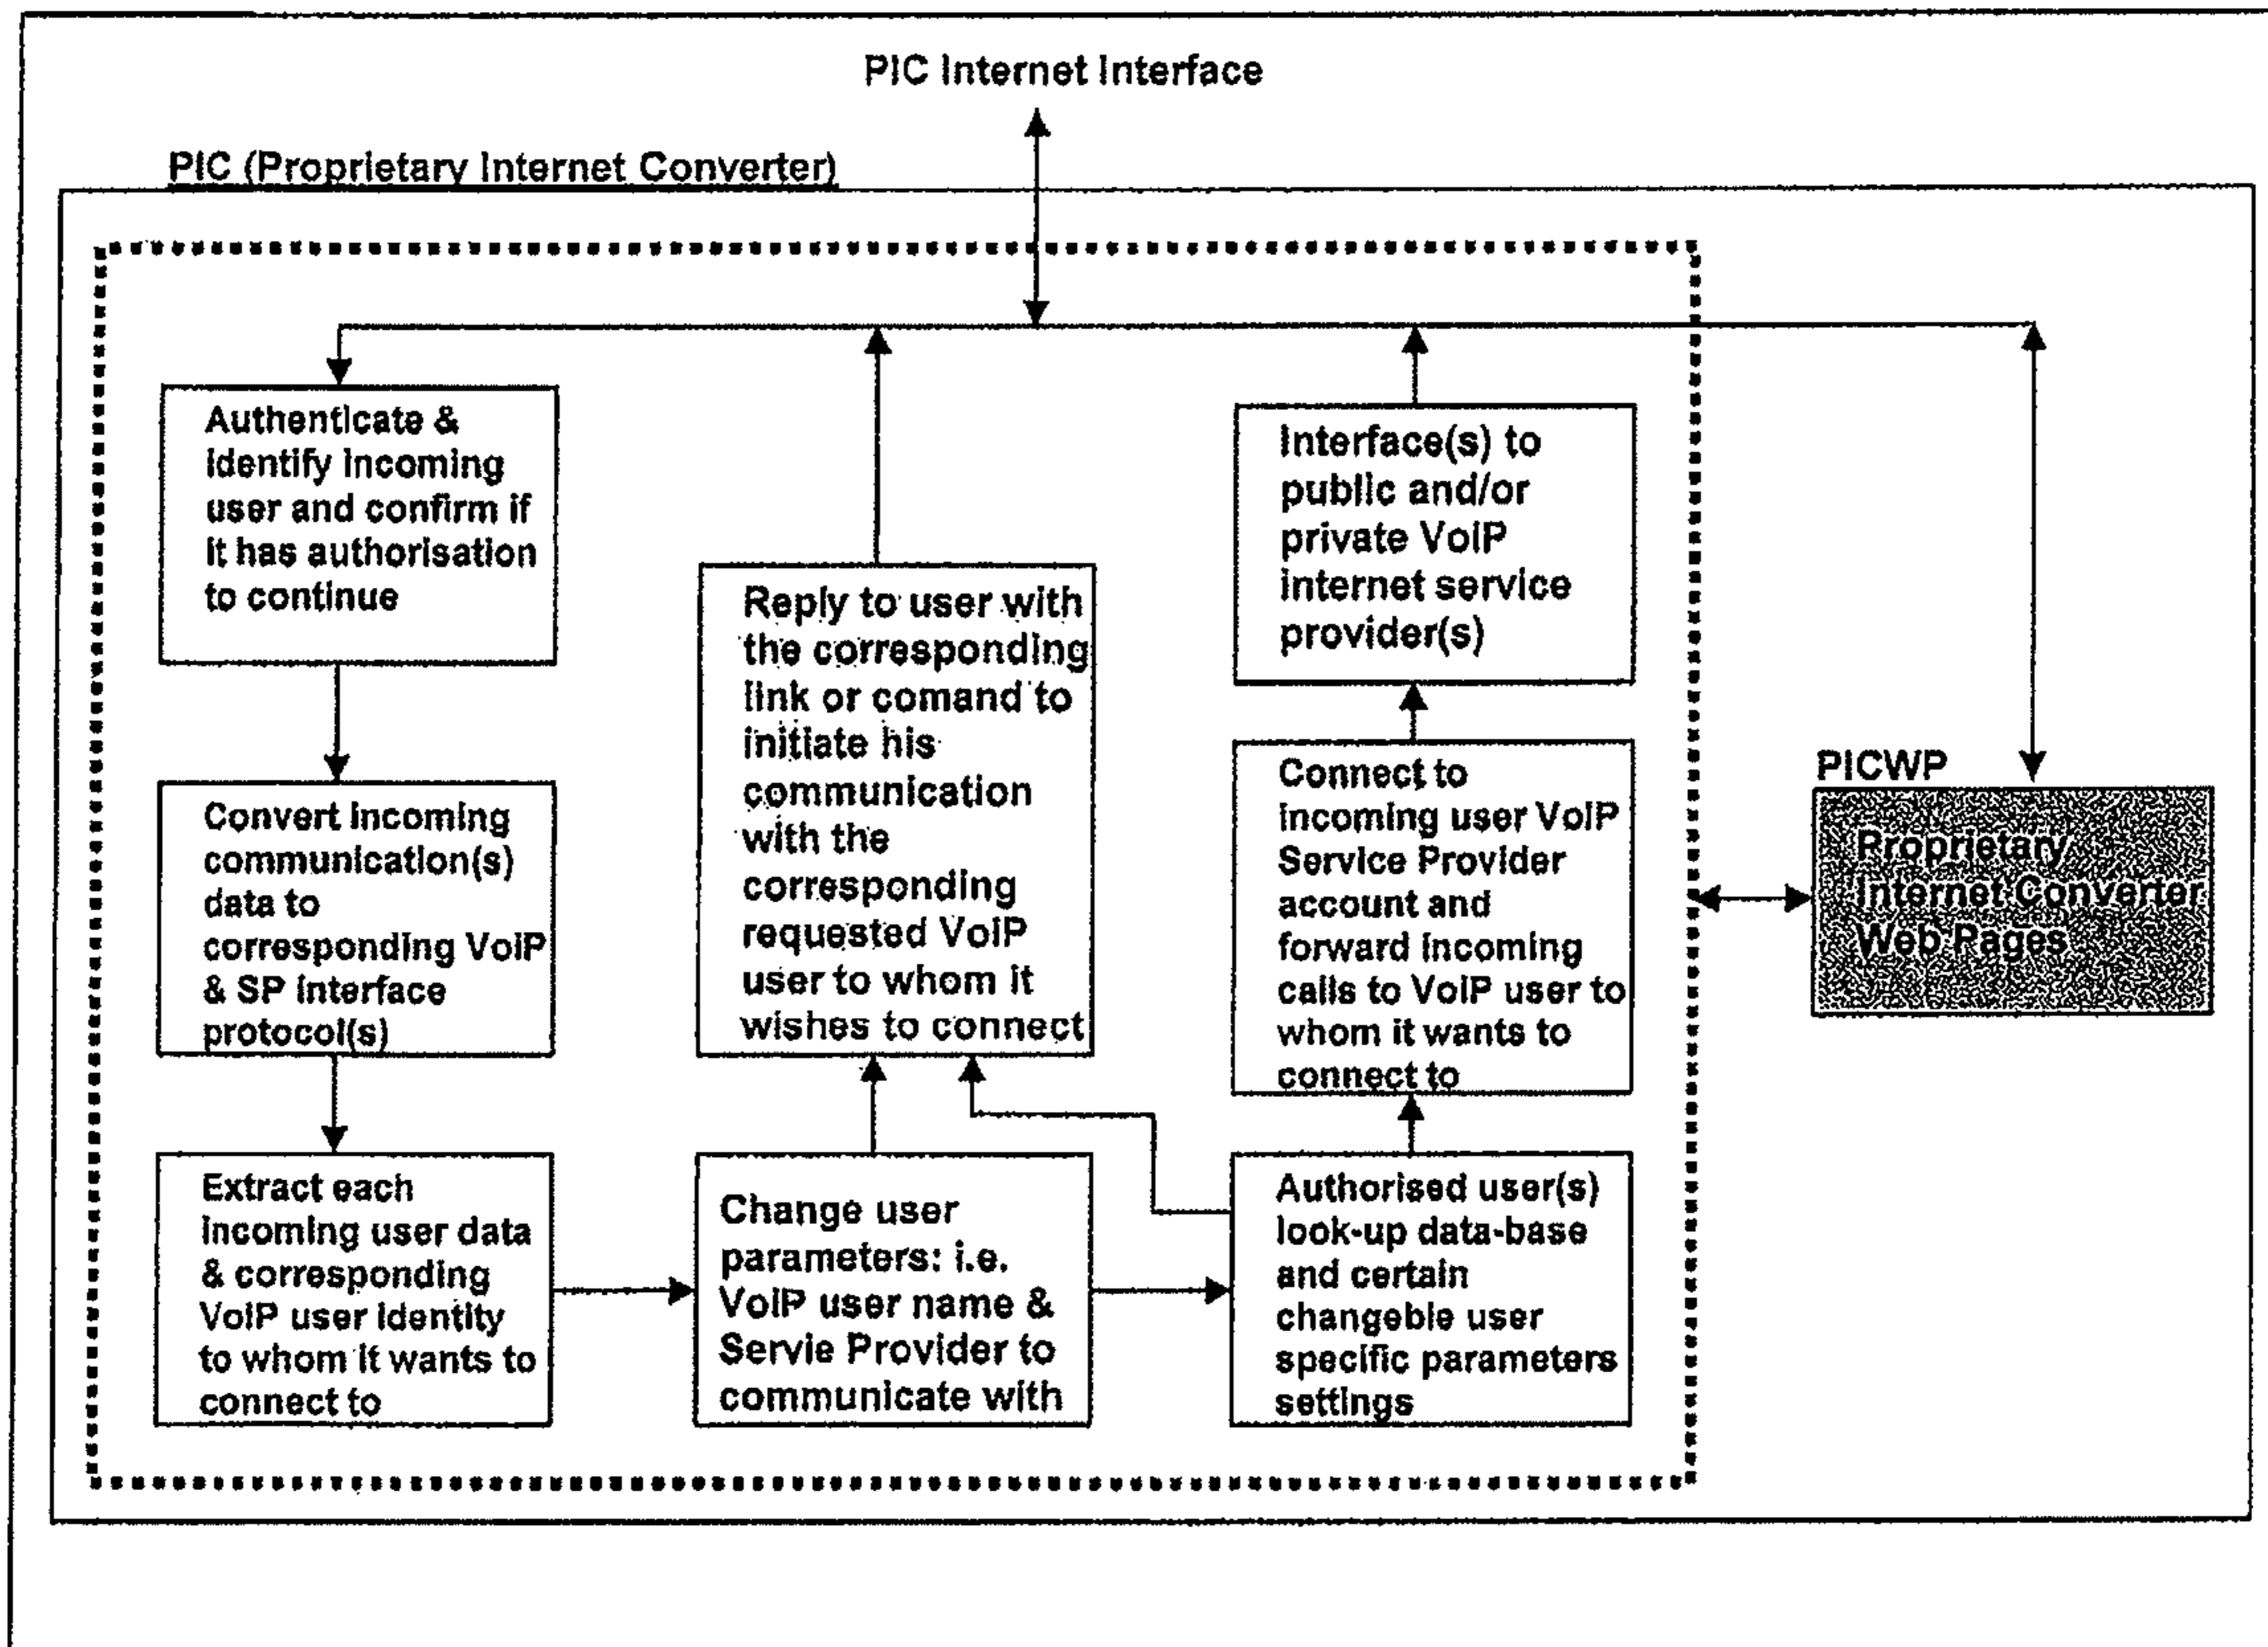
PIC Internet Interface

PIC (Proprietary Internet Converter)

Authenticate & identify incoming user and confirm if it has authorisation to continue

Convert incoming communication(s) data to corresponding VoIP & SP interface protocol(s)

Extract each incoming user data & corresponding VoIP user identity to whom it wants to connect to

Reply to user with the corresponding link or comand to initiate his communication with the corresponding requested VoIP user to whom it wishes to connect

Change user parameters: i.e. VoIP user name & Servie Provider to communicate with

Interface(s) to public and/or private VoIP internet service provider(s)

Connect to incoming user VoIP Service Provider account and forward incoming calls to VoIP user to whom it wants to connect to

Authorised user(s) look-up data-base and certain changeble user specific parameters settings

PICWP

Proprietary Internet Converter Web Pages